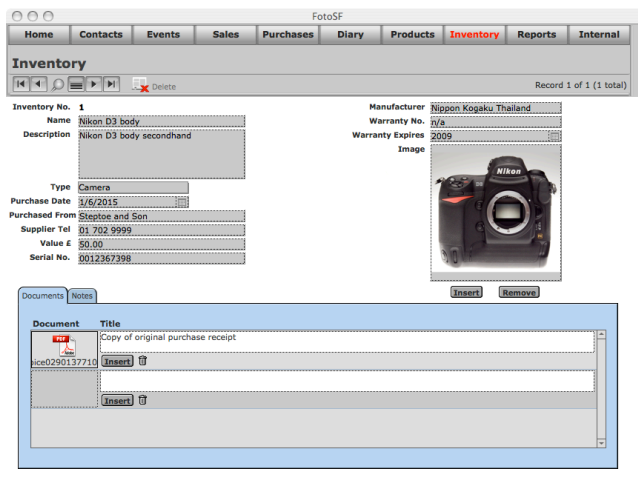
FotoSF

Home | Contacts | Events | Sales | Purchases | Diary | Products | Inventory | Reports | Internal

Inventory

Delete

Record 1 of 1 (1 total)

Inventory No. 1
Name Nikon D3 body
Description Nikon D3 body secondhand

Type Camera
Purchase Date 1/6/2015
Purchased From Steptoe and Son
Supplier Tel 01 702 9999
Value £ 50.00
Serial No. 0012367398

Manufacturer Nippon Kogaku Thailand
Warranty No. n/a
Warranty Expires 2009
Image

Nikon

Insert Remove

Documents Notes

Document Title

PDF
Adobe
pice0290137710

Copy of original purchase receipt

Insert

Insert